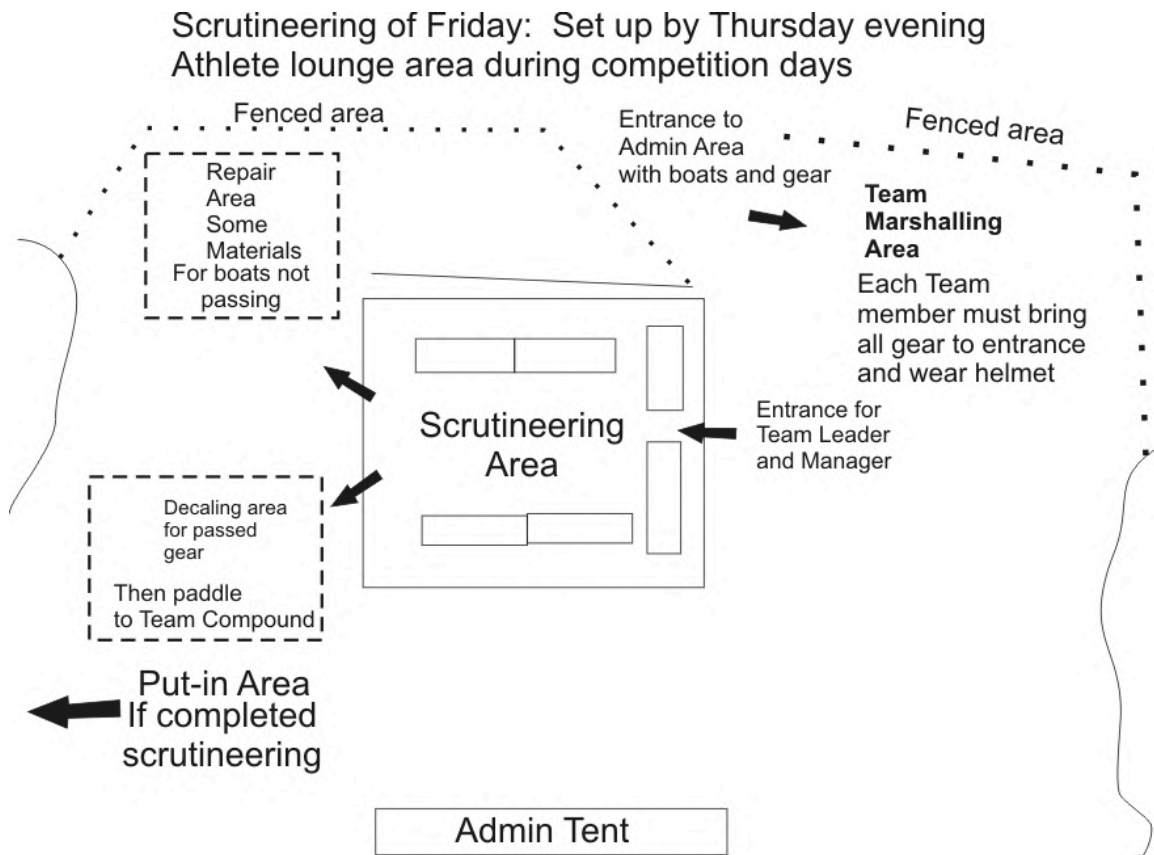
Scrutineering of Friday: Set up by Thursday evening
Athlete lounge area during competition days

Fenced area

Repair Area Some Materials For boats not passing

Entrance to Admin Area with boats and gear

Fenced area

**Team Marshalling Area**

Each Team member must bring all gear to entrance and wear helmet

Scrutineering Area

Entrance for Team Leader and Manager

Decaling area for passed gear

Then paddle to Team Compound

Put-in Area If completed scrutineering

Admin Tent